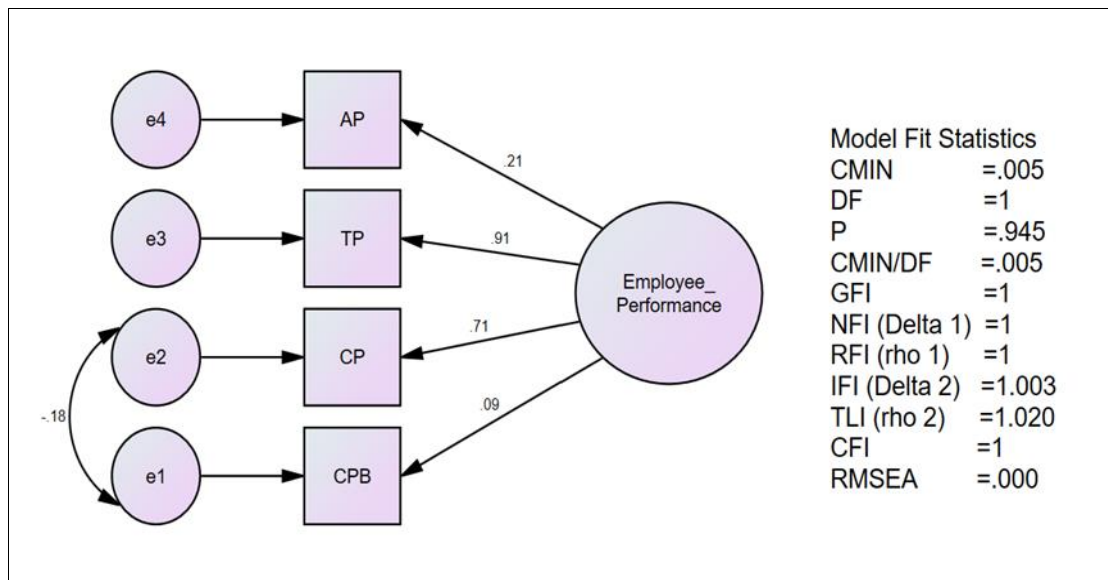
e4
AP
e3
TP
e2
CP
-.18
e1
CPB
.21
.91
.71
.09
Employee_
Performance

Model Fit Statistics
CMIN =.005
DF =1
P =.945
CMIN/DF =.005
GFI =1
NFI (Delta 1) =1
RFI (rho 1) =1
IFI (Delta 2) =1.003
TLI (rho 2) =1.020
CFI =1
RMSEA =.000